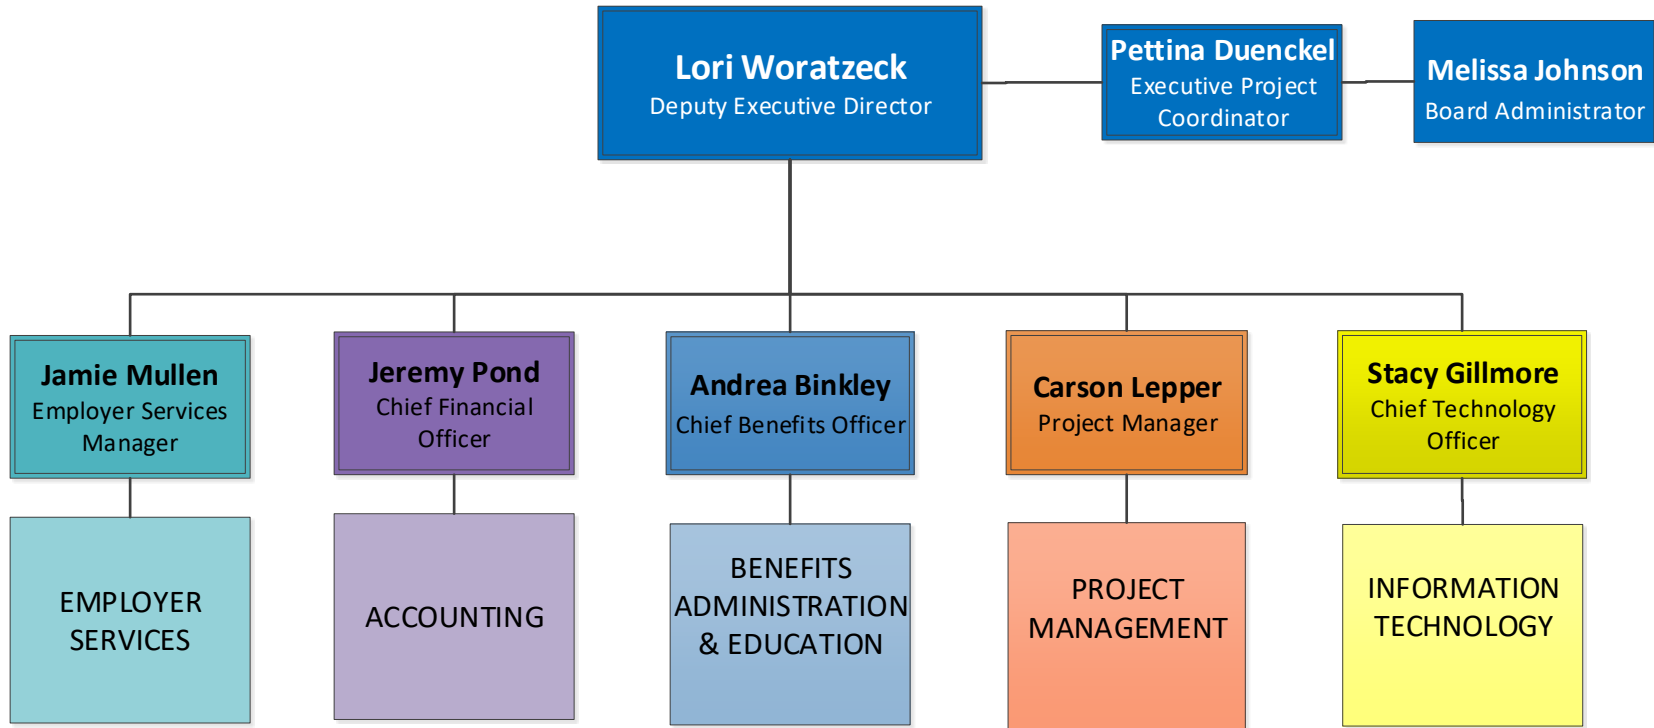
Lori Woratzeck
Deputy Executive Director

Pettina Duenckel
Executive Project Coordinator

Melissa Johnson
Board Administrator

Jamie Mullen
Employer Services Manager

Jeremy Pond
Chief Financial Officer

Andrea Binkley
Chief Benefits Officer

Carson Lepper
Project Manager

Stacy Gillmore
Chief Technology Officer

EMPLOYER SERVICES

ACCOUNTING

BENEFITS ADMINISTRATION & EDUCATION

PROJECT MANAGEMENT

INFORMATION TECHNOLOGY